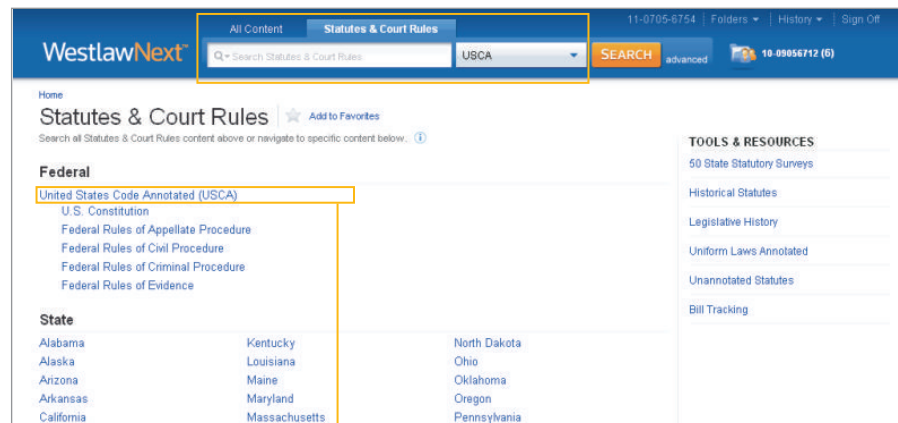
All Content | Statutes & Court Rules

11-0705-6754 | Folders ▾ | History ▾ | Sign Off

WestlawNext™

Search Statutes & Court Rules | USCA | SEARCH | advanced

10-09056712 (6)

Home

Statutes & Court Rules

Add to Favorites

Search all Statutes & Court Rules content above or navigate to specific content below.

Federal

United States Code Annotated (USCA)

U.S. Constitution

Federal Rules of Appellate Procedure

Federal Rules of Civil Procedure

Federal Rules of Criminal Procedure

Federal Rules of Evidence

State

Alabama

Alaska

Arizona

Arkansas

California

Kentucky

Louisiana

Maine

Maryland

Massachusetts

North Dakota

Ohio

Oklahoma

Oregon

Pennsylvania

TOOLS & RESOURCES

50 State Statutory Surveys

Historical Statutes

Legislative History

Uniform Laws Annotated

Unannotated Statutes

Bill Tracking